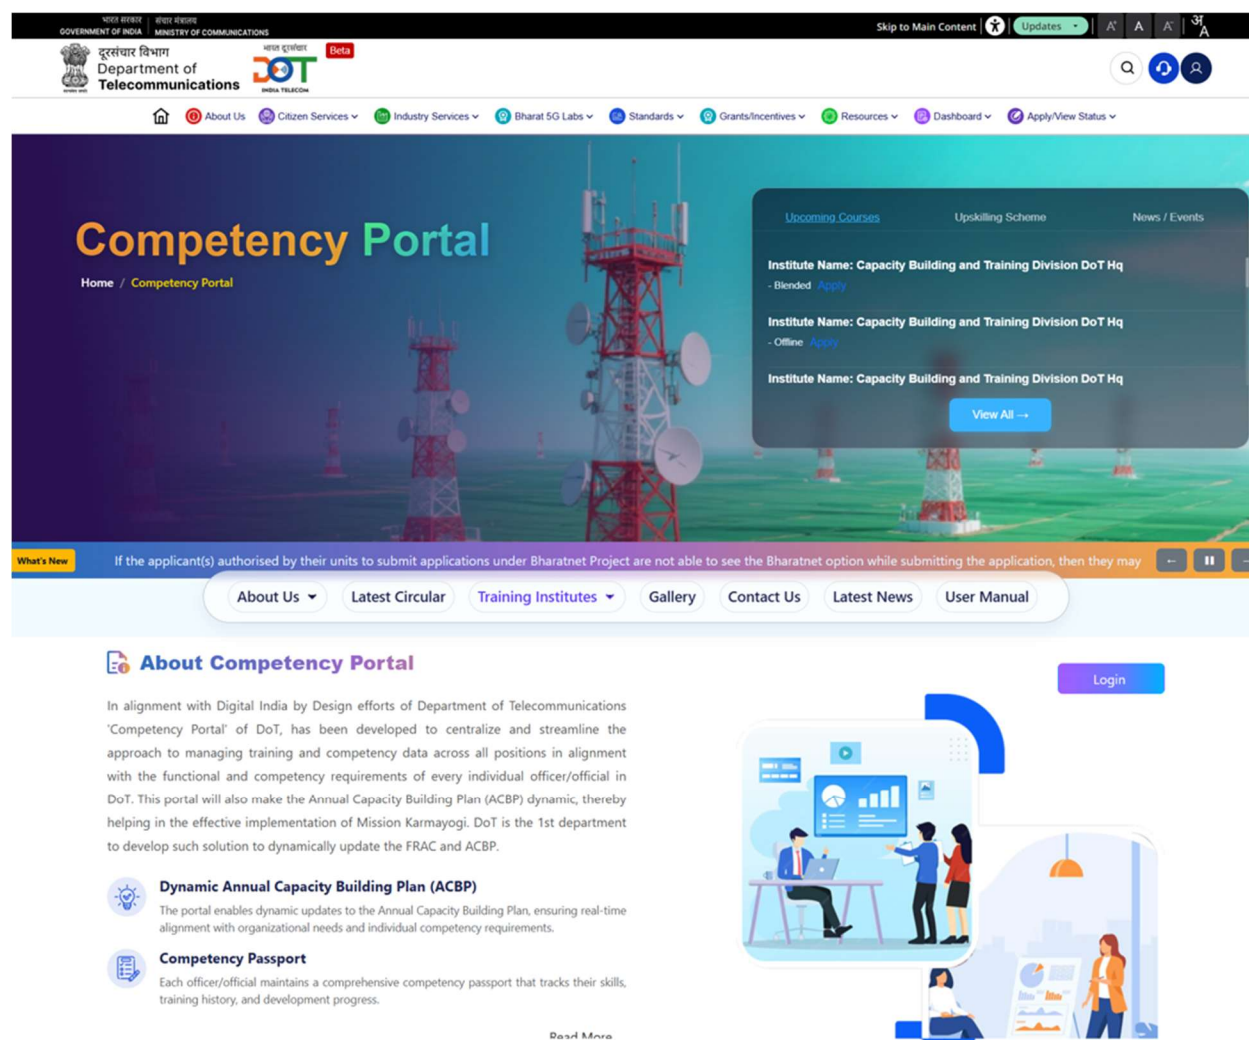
भारत सरकार GOVERNMENT OF INDIA | संचार मंत्रालय MINISTRY OF COMMUNICATIONS

Skip to Main Content | Updates | A+ | A | A- | अ A

दूरसंचार विभाग Department of Telecommunications

भारत दूरसंचार DOT INDIA TELECOM Beta

About Us | Citizen Services | Industry Services | Bharat 5G Labs | Standards | Grants/Incentives | Resources | Dashboard | Apply/View Status

Competency Portal

Home / Competency Portal

Upcoming Courses | Upskilling Scheme | News / Events

Institute Name: Capacity Building and Training Division DoT Hq
- Blended Apply

Institute Name: Capacity Building and Training Division DoT Hq
- Offline Apply

Institute Name: Capacity Building and Training Division DoT Hq

View All →

What's New

If the applicant(s) authorised by their units to submit applications under Bharatnet Project are not able to see the Bharatnet option while submitting the application, then they may

About Us | Latest Circular | Training Institutes | Gallery | Contact Us | Latest News | User Manual

About Competency Portal

Login

In alignment with Digital India by Design efforts of Department of Telecommunications 'Competency Portal' of DoT, has been developed to centralize and streamline the approach to managing training and competency data across all positions in alignment with the functional and competency requirements of every individual officer/official in DoT. This portal will also make the Annual Capacity Building Plan (ACBP) dynamic, thereby helping in the effective implementation of Mission Karmayogi. DoT is the 1st department to develop such solution to dynamically update the FRAC and ACBP.

Dynamic Annual Capacity Building Plan (ACBP)
The portal enables dynamic updates to the Annual Capacity Building Plan, ensuring real-time alignment with organizational needs and individual competency requirements.

Competency Passport
Each officer/official maintains a comprehensive competency passport that tracks their skills, training history, and development progress.

Read More